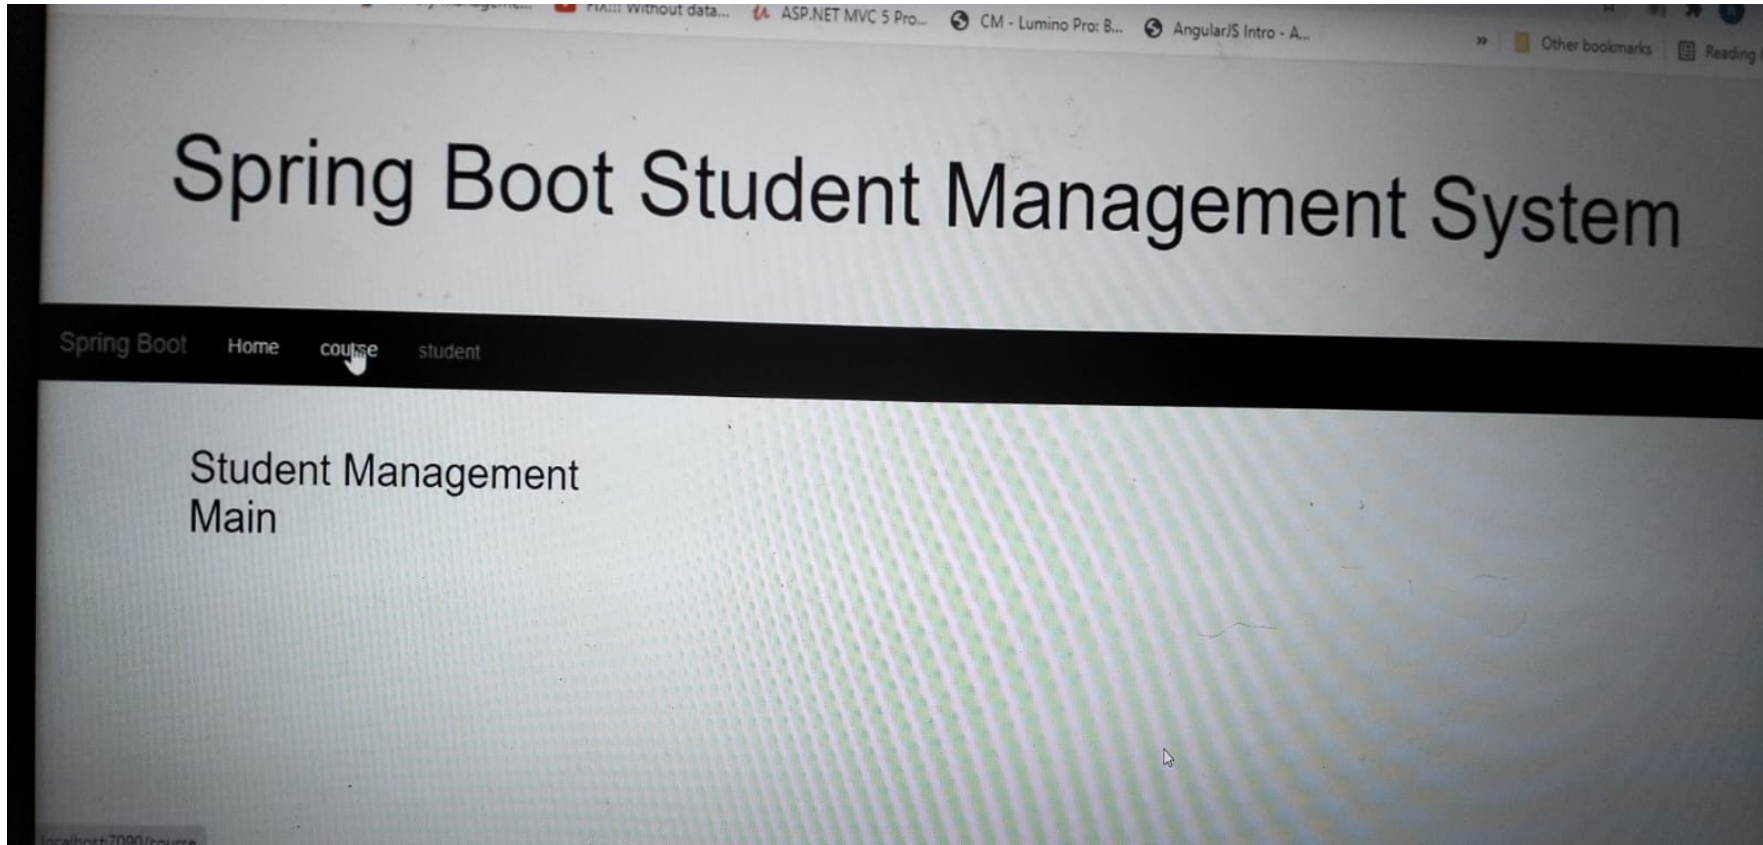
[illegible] FIX::: Without data... ASP.NET MVC 5 Pro... CM - Lumino Pro: B... AngularJS Intro - A... » Other bookmarks Reading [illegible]

Spring Boot Student Management System

Spring Boot Home course student

Student Management Main

localhost:7090/course